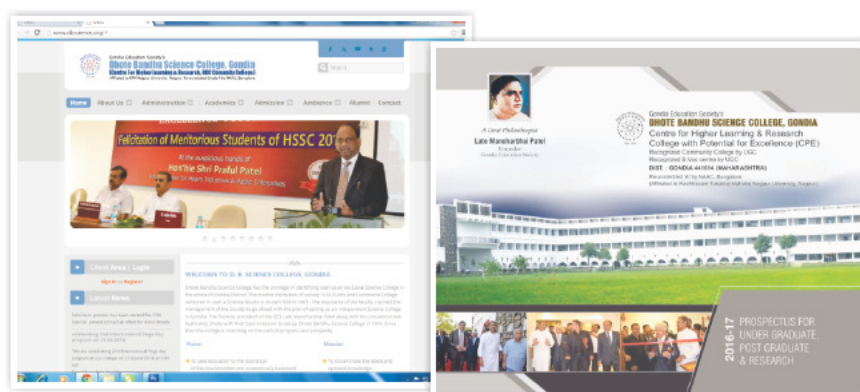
www.dbscience.org

Gondia Education Society's
Dhote Bandhu Science College, Gondia
Centre for Higher Learning & Research, UGC Community College

Search

Home About Us Administration Academics Admission Ambience Alumni Contact

Felicitation of Meritorious Students of HSSC 201
At the auspicious hands of
Hon'ble Shri Praful Patel

Client Area | Login
Sign In or Register

Latest News

WELCOME TO D. B. SCIENCE COLLEGE, GONDIA

Vision
Mission

A Great Philanthropist
Late Manoharbhai Patel
Founder
Gondia Education Society

Gondia Education Society's
DHOTE BANDHU SCIENCE COLLEGE, GONDIA
Centre for Higher Learning & Research
College with Potential for Excellence (CPE)
Recognised Community College by UGC
Recognised B.Voc centre by UGC
DIST. : GONDIA 441614 (MAHARASHTRA)
Reaccredited 'A' by NAAC, Bangalore
(Affiliated to Rashtrasant Tukadoji Maharaj Nagpur University, Nagpur)

2016-17
PROSPECTUS FOR
UNDER GRADUATE,
POST GRADUATE
& RESEARCH